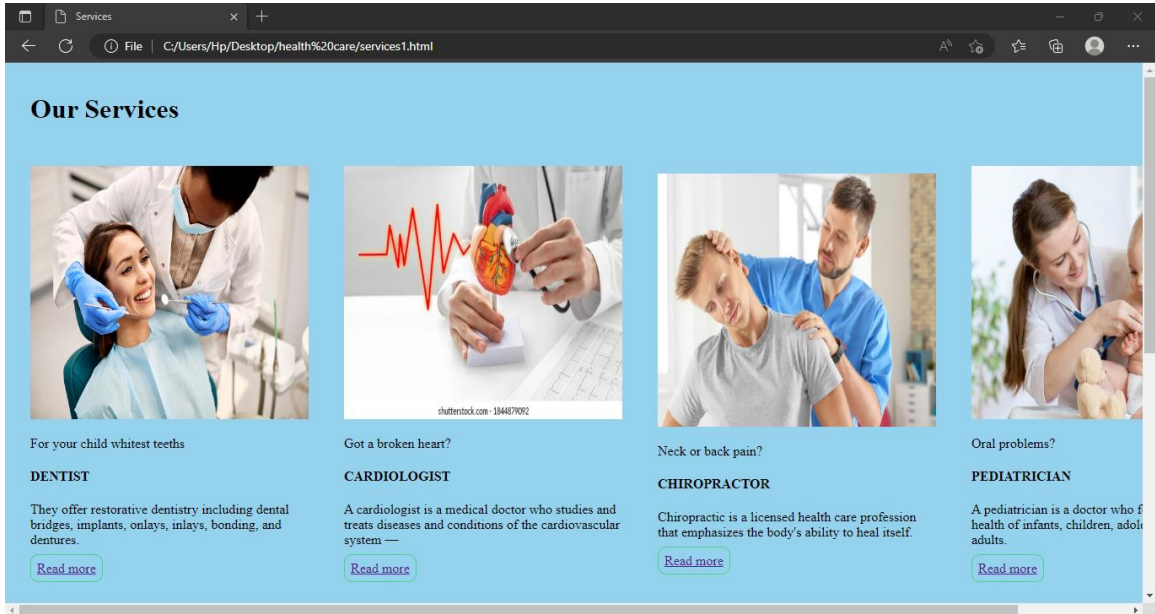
Services

File | C:/Users/Hp/Desktop/health%20care/services1.html

Our Services

shutterstock.com · 1844879092

For your child whitest teeths

DENTIST

They offer restorative dentistry including dental bridges, implants, onlays, inlays, bonding, and dentures.

Read more

Got a broken heart?

CARDIOLOGIST

A cardiologist is a medical doctor who studies and treats diseases and conditions of the cardiovascular system —

Read more

Neck or back pain?

CHIROPRACTOR

Chiropractic is a licensed health care profession that emphasizes the body's ability to heal itself.

Read more

Oral problems?

PEDIATRICIAN

A pediatrician is a doctor who f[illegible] health of infants, children, adol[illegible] adults.

Read more